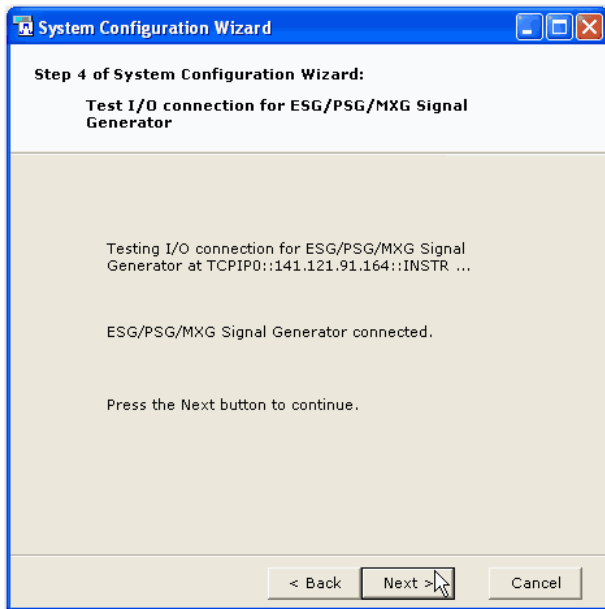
System Configuration Wizard

Step 4 of System Configuration Wizard:

Test I/O connection for ESG/PSG/MXG Signal Generator

Testing I/O connection for ESG/PSG/MXG Signal Generator at TCPIP0::141.121.91.164::INSTR ...

ESG/PSG/MXG Signal Generator connected.

Press the Next button to continue.

< Back | Next > | Cancel